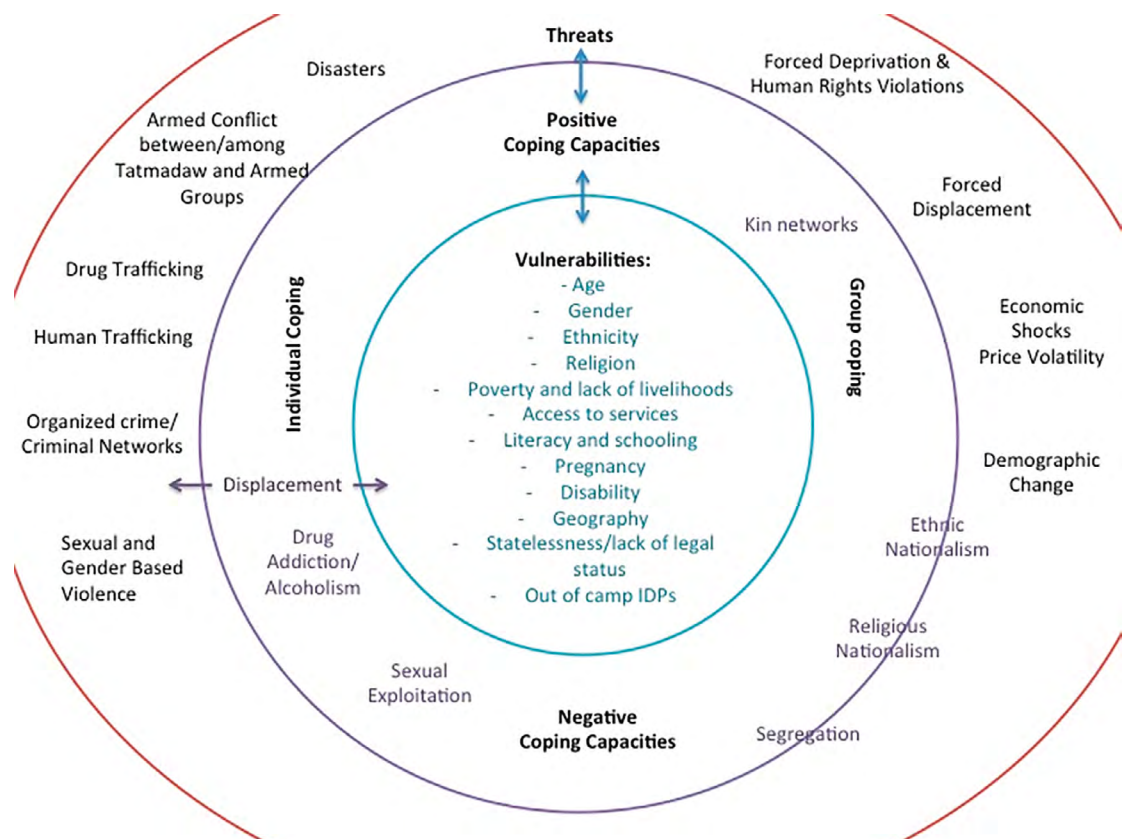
Threats

Disasters

Forced Deprivation & Human Rights Violations

Armed Conflict between/among Tatmadaw and Armed Groups

Positive Coping Capacities

Forced Displacement

Kin networks

Drug Trafficking

Human Trafficking

Economic Shocks Price Volatility

Individual Coping

Group coping

Vulnerabilities:
- Age
- Gender
- Ethnicity
- Religion
- Poverty and lack of livelihoods
- Access to services
- Literacy and schooling
- Pregnancy
- Disability
- Geography
- Statelessness/lack of legal status
- Out of camp IDPs

Organized crime/ Criminal Networks

Displacement

Demographic Change

Drug Addiction/ Alcoholism

Ethnic Nationalism

Sexual and Gender Based Violence

Religious Nationalism

Sexual Exploitation

Negative Coping Capacities

Segregation